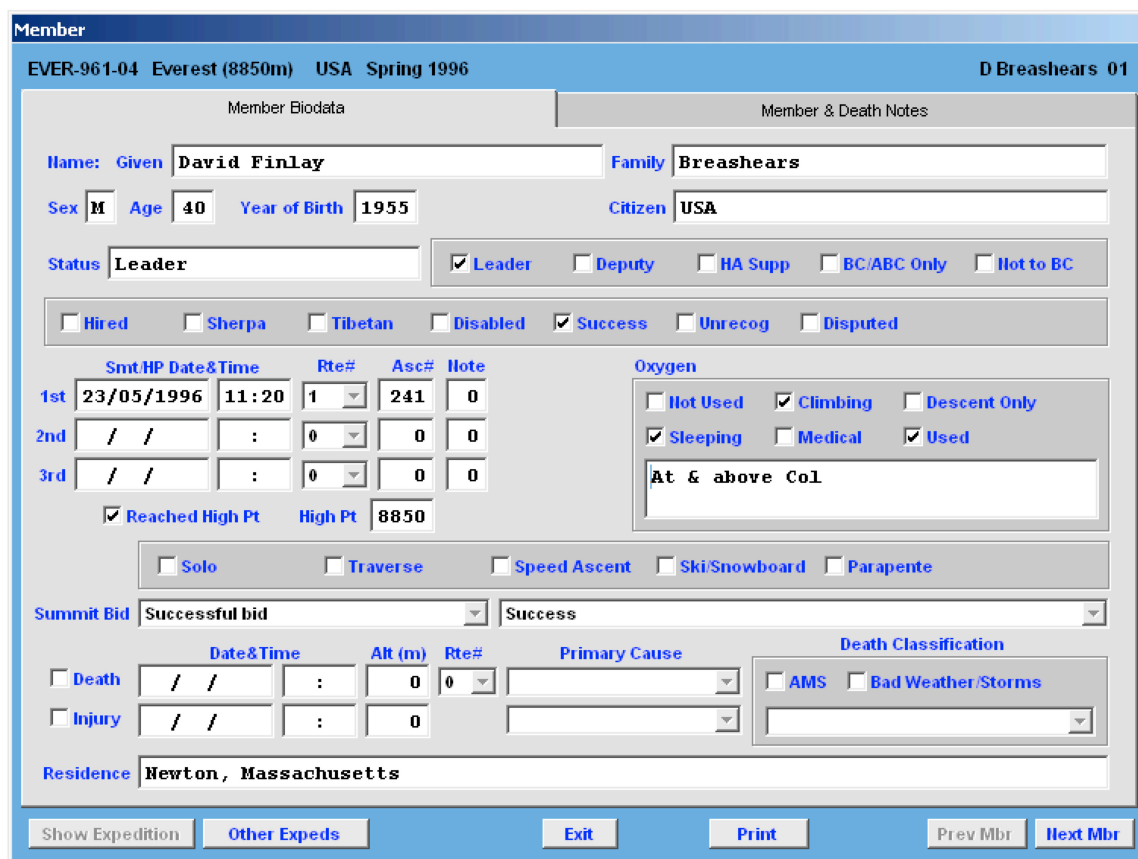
Member

EVER-961-04 Everest (8850m) USA Spring 1996

D Breashears 01

Member Biodata

Member & Death Notes

Name: Given David Finlay

Family Breashears

Sex M Age 40 Year of Birth 1955

Citizen USA

Status Leader

Leader Deputy HA Supp BC/ABC Only Not to BC

Hired Sherpa Tibetan Disabled Success Unrecog Disputed

Smt/HP Date&Time Rte# Asc# Note

1st 23/05/1996 11:20 1 241 0

2nd / / : 0 0 0

3rd / / : 0 0 0

Reached High Pt High Pt 8850

Oxygen

Not Used Climbing Descent Only

Sleeping Medical Used

At & above Col

Solo Traverse Speed Ascent Ski/Snowboard Parapente

Summit Bid Successful bid Success

Date&Time Alt (m) Rte# Primary Cause

Death Classification

Death / / : 0 0

AMS Bad Weather/Storms

Injury / / : 0

Residence Newton, Massachusetts

Show Expedition Other Expeds Exit Print Prev Mbr Next Mbr